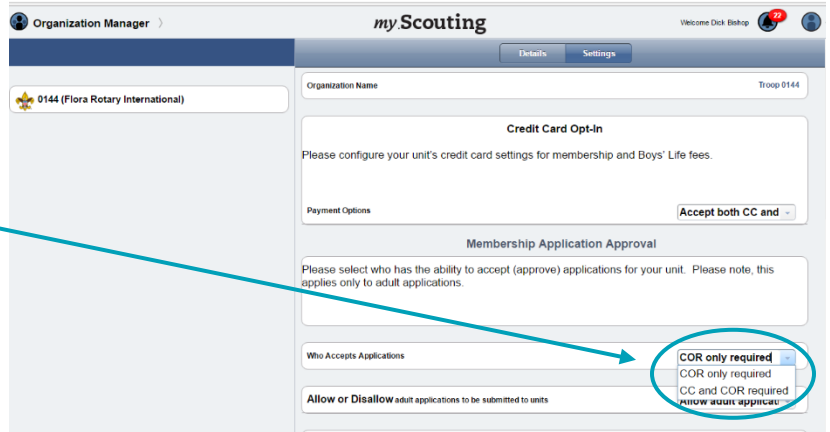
Organization Manager

my.Scouting

Welcome Dick Bishop 22

Details Settings

0144 (Flora Rotary International)

Organization Name Troop 0144

Credit Card Opt-In

Please configure your unit's credit card settings for membership and Boys' Life fees.

Payment Options Accept both CC and

Membership Application Approval

Please select who has the ability to accept (approve) applications for your unit. Please note, this applies only to adult applications.

Who Accepts Applications COR only required

COR only required
CC and COR required

Allow or Disallow adult applications to be submitted to units Allow adult applicati